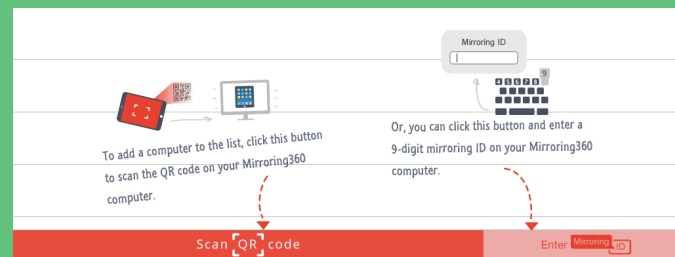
Mirroring ID

4 5 6 7 8 9

To add a computer to the list, click this button to scan the QR code on your Mirroring360 computer.

Or, you can click this button and enter a 9-digit mirroring ID on your Mirroring360 computer.

Scan QR code

Enter Mirroring ID